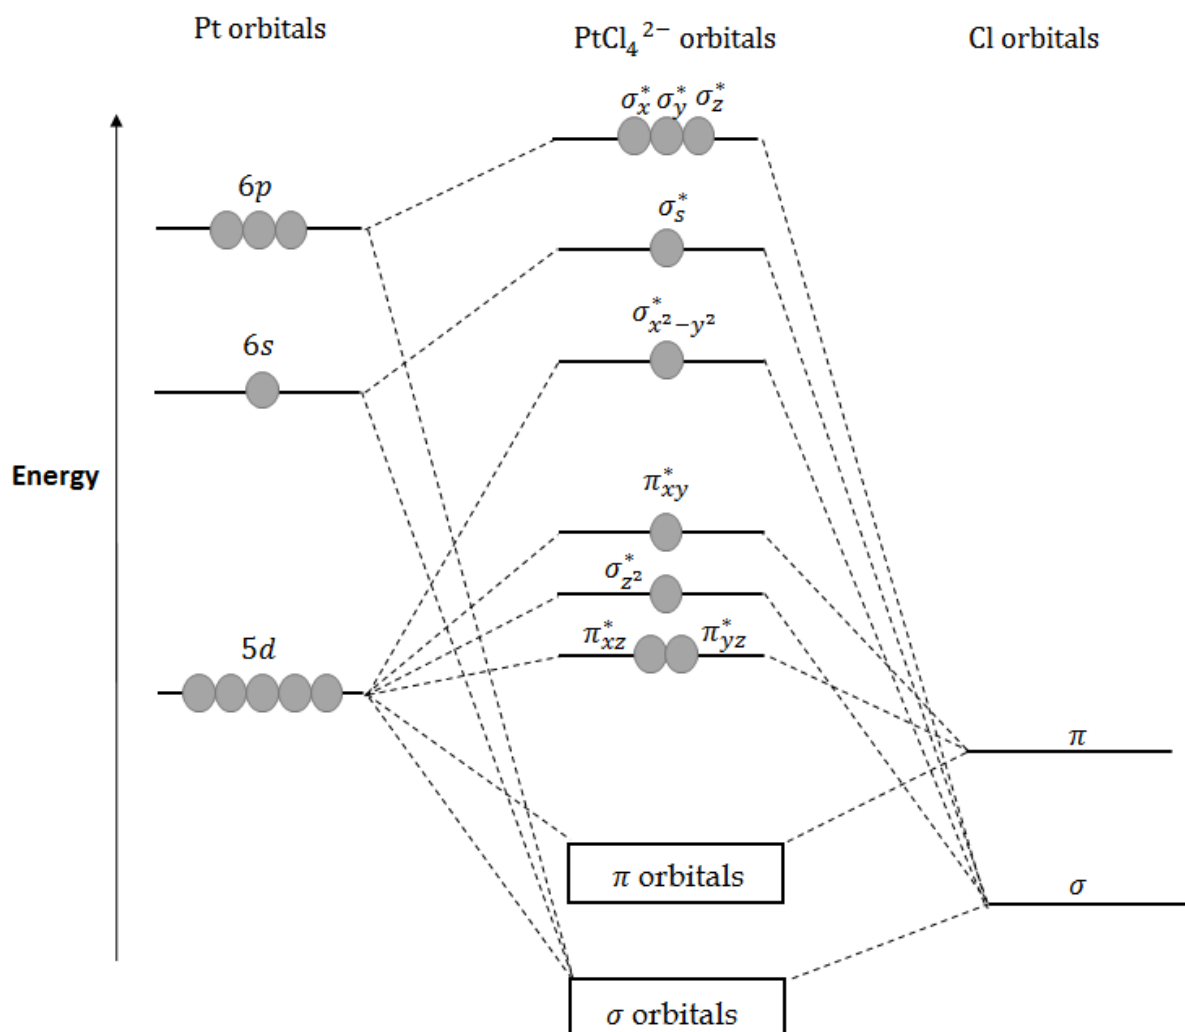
Pt orbitals

$PtCl_4{}^{2-}$ orbitals

Cl orbitals

$\sigma_x^* \sigma_y^* \sigma_z^*$

$6p$

$\sigma_s^*$

$\sigma_{x^2-y^2}^*$

$6s$

Energy

$\pi_{xy}^*$

$\sigma_{z^2}^*$

$\pi_{xz}^*$ $\pi_{yz}^*$

$5d$

$\pi$

$\pi$ orbitals

$\sigma$

$\sigma$ orbitals